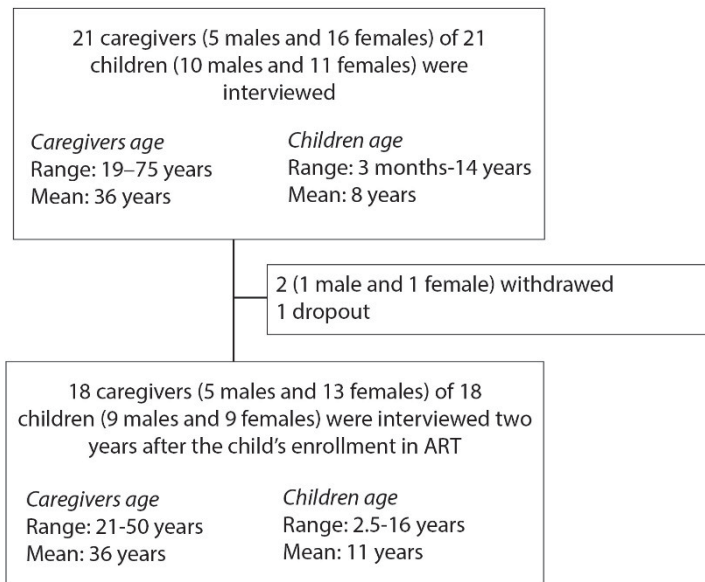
21 caregivers (5 males and 16 females) of 21 children (10 males and 11 females) were interviewed

*Caregivers age*
Range: 19–75 years
Mean: 36 years

*Children age*
Range: 3 months-14 years
Mean: 8 years

2 (1 male and 1 female) withdrawed
1 dropout

18 caregivers (5 males and 13 females) of 18 children (9 males and 9 females) were interviewed two years after the child's enrollment in ART

*Caregivers age*
Range: 21-50 years
Mean: 36 years

*Children age*
Range: 2.5-16 years
Mean: 11 years